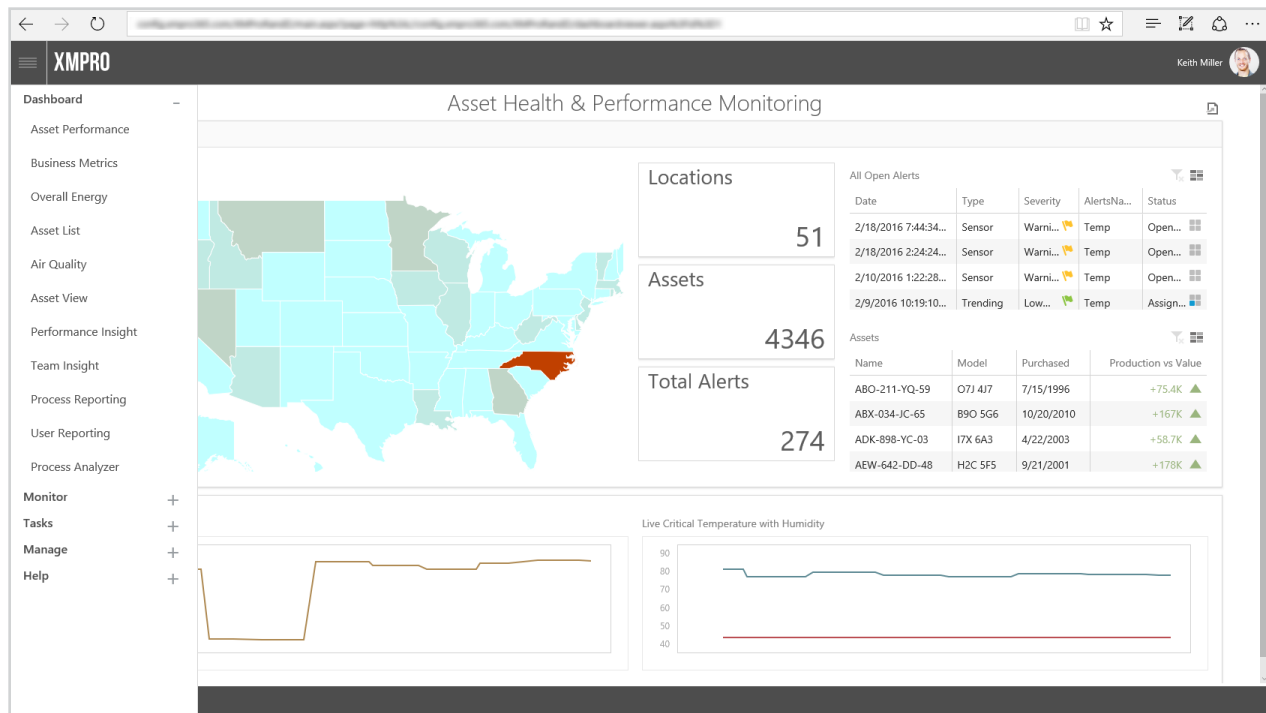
XMPRO

Keith Miller

Dashboard –

Asset Performance

Business Metrics

Overall Energy

Asset List

Air Quality

Asset View

Performance Insight

Team Insight

Process Reporting

User Reporting

Process Analyzer

Monitor +

Tasks +

Manage +

Help +

Asset Health & Performance Monitoring

Locations

51

Assets

4346

Total Alerts

274

All Open Alerts

| Date | Type | Severity | AlertsNa... | Status |
|---|---|---|---|---|
| 2/18/2016 7:44:34... | Sensor | Warni... | Temp | Open... |
| 2/18/2016 2:24:24... | Sensor | Warni... | Temp | Open... |
| 2/10/2016 1:22:28... | Sensor | Warni... | Temp | Open... |
| 2/9/2016 10:19:10... | Trending | Low... | Temp | Assign... |

Assets

| Name | Model | Purchased | Production vs Value |
|---|---|---|---|
| ABO-211-YQ-59 | O7J 4J7 | 7/15/1996 | +75.4K |
| ABX-034-JC-65 | B9O 5G6 | 10/20/2010 | +167K |
| ADK-898-YC-03 | I7X 6A3 | 4/22/2003 | +58.7K |
| AEW-642-DD-48 | H2C 5F5 | 9/21/2001 | +178K |

Live Critical Temperature with Humidity

90
80
70
60
50
40